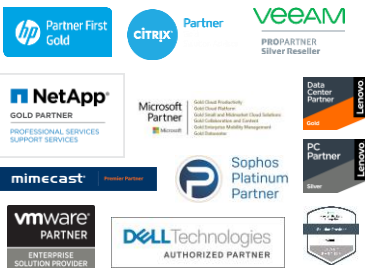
hp Partner First Gold

CITRIX Partner

VEEAM PROPARTNER Silver Reseller

NetApp GOLD PARTNER PROFESSIONAL SERVICES SUPPORT SERVICES

Microsoft Partner Microsoft
Gold Cloud Productivity
Gold Cloud Platform
Gold Small and Midmarket Cloud Solutions
Gold Collaboration and Content
Gold Enterprise Mobility Management
Gold Datacenter

Data Center Partner Gold Lenovo

mimecast Premier Partner

Sophos Platinum Partner

PC Partner Silver Lenovo

vmware PARTNER ENTERPRISE SOLUTION PROVIDER

DELL Technologies AUTHORIZED PARTNER

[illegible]